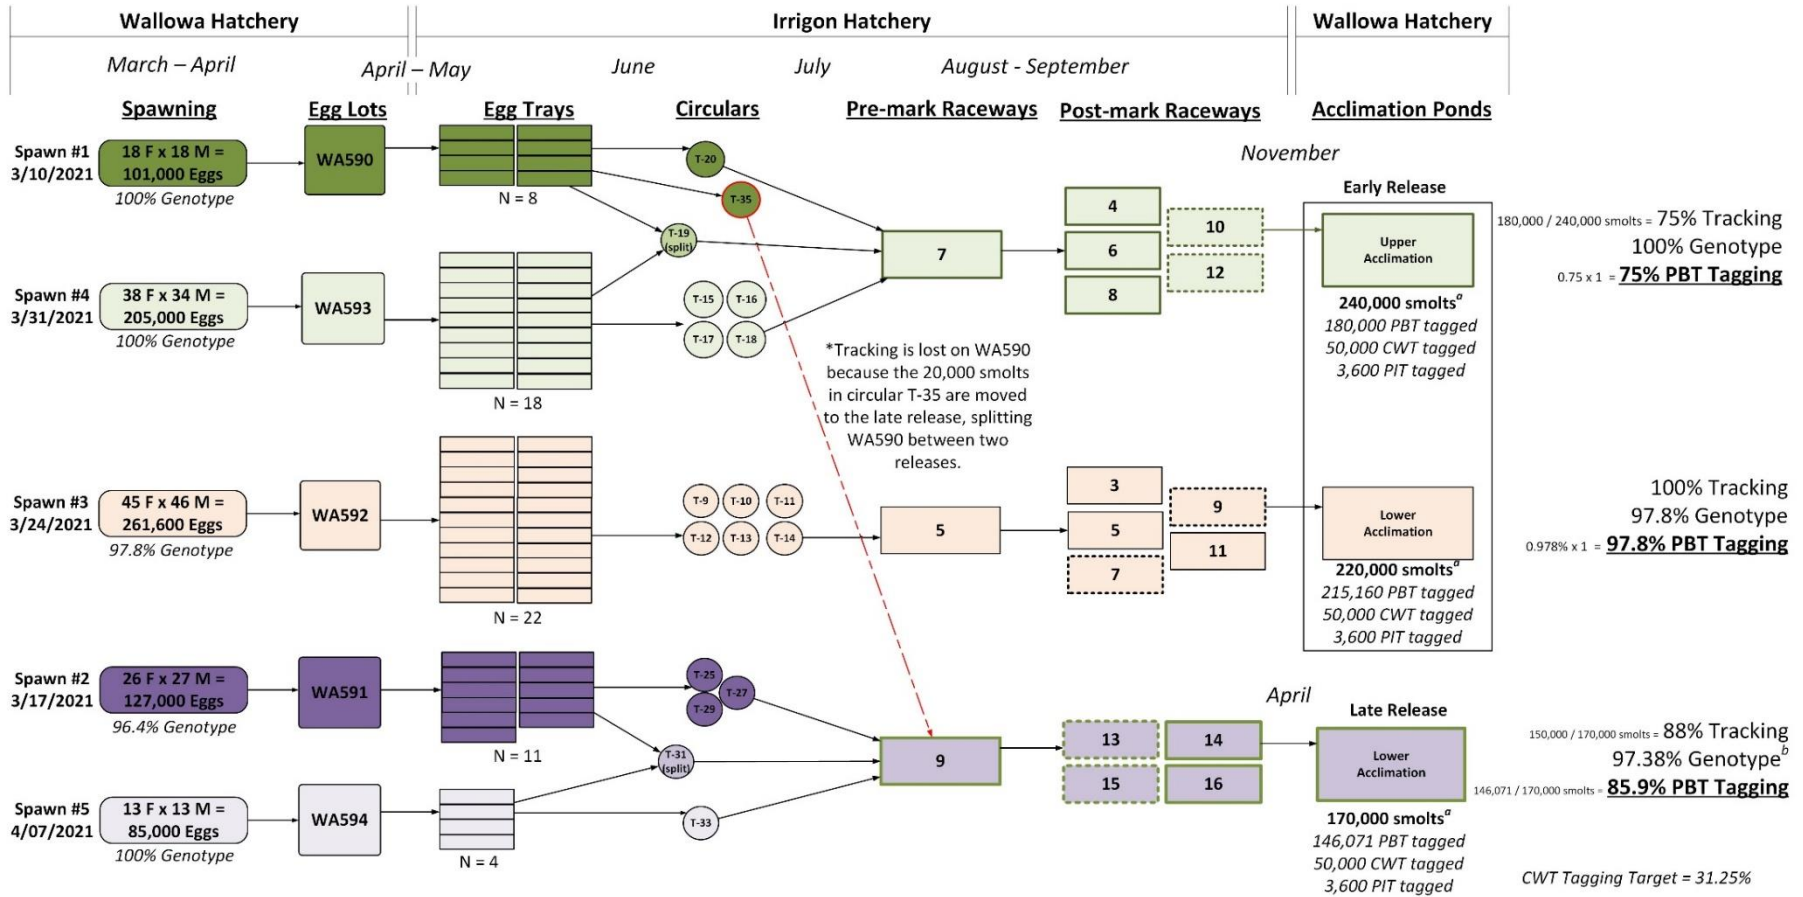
Wallowa Hatchery

Irrigon Hatchery

Wallowa Hatchery

March – April

April – May

June

July

August - September

Spawning

Egg Lots

Egg Trays

Circulars

Pre-mark Raceways

Post-mark Raceways

Acclimation Ponds

November

Spawn #1 3/10/2021

18 F x 18 M = 101,000 Eggs

100% Genotype

WA590

N = 8

T-20

T-35

T-19 (split)

Early Release

4

6

8

10

12

7

Upper Acclimation

240,000 smolts$^a$
180,000 PBT tagged
50,000 CWT tagged
3,600 PIT tagged

180,000 / 240,000 smolts = 75% Tracking
100% Genotype
0.75 x 1 = 75% PBT Tagging

Spawn #4 3/31/2021

38 F x 34 M = 205,000 Eggs

100% Genotype

WA593

T-15

T-16

T-17

T-18

N = 18

*Tracking is lost on WA590 because the 20,000 smolts in circular T-35 are moved to the late release, splitting WA590 between two releases.

Spawn #3 3/24/2021

45 F x 46 M = 261,600 Eggs

97.8% Genotype

WA592

T-9

T-10

T-11

T-12

T-13

T-14

N = 22

5

3

5

7

9

11

Lower Acclimation

220,000 smolts$^a$
215,160 PBT tagged
50,000 CWT tagged
3,600 PIT tagged

100% Tracking
97.8% Genotype
0.978% x 1 = 97.8% PBT Tagging

Spawn #2 3/17/2021

26 F x 27 M = 127,000 Eggs

96.4% Genotype

WA591

T-25

T-27

T-29

N = 11

T-31 (split)

April

Late Release

9

13

14

15

16

Lower Acclimation

170,000 smolts$^a$
146,071 PBT tagged
50,000 CWT tagged
3,600 PIT tagged

150,000 / 170,000 smolts = 88% Tracking
97.38% Genotype$^b$
146,071 / 170,000 smolts = 85.9% PBT Tagging

Spawn #5 4/07/2021

13 F x 13 M = 85,000 Eggs

100% Genotype

WA594

N = 4

T-33

CWT Tagging Target = 31.25%